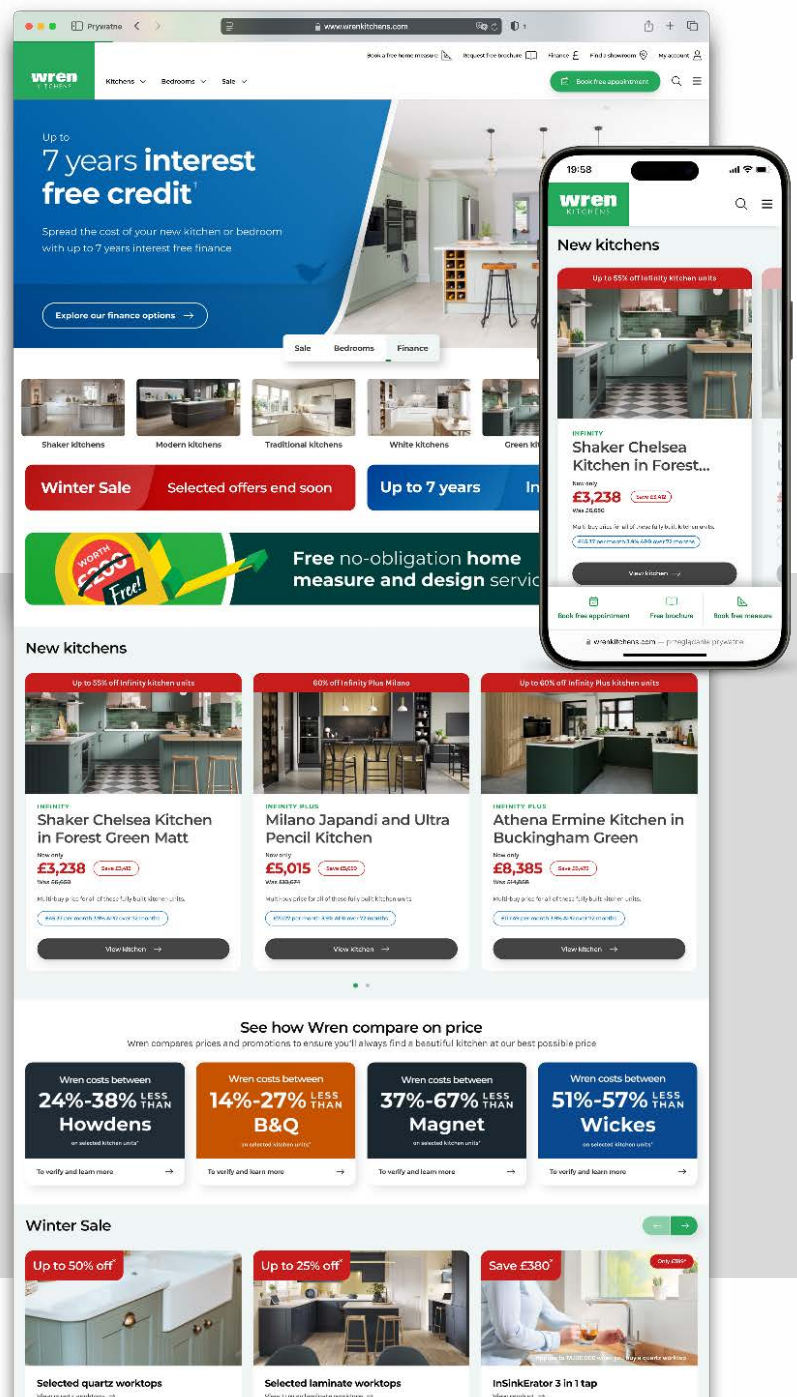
Prywatne
www.wrenkitchens.com

Book a free home measure   Request free brochure   Finance   Find a showroom   My account

wren KITCHENS   Kitchens   Bedrooms   Sale   Book free appointment

Up to
7 years interest free credit
Spread the cost of your new kitchen or bedroom with up to 7 years interest free finance
Explore our finance options →

Sale   Bedrooms   Finance

Shaker kitchens   Modern kitchens   Traditional kitchens   White kitchens   Green kit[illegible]

Winter Sale   Selected offers end soon
Up to 7 years   In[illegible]

WORTH £200 Free!
Free no-obligation home measure and design servi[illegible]

New kitchens

Up to 55% off Infinity kitchen units
INFINITY
Shaker Chelsea Kitchen in Forest Green Matt
Now only
£3,238 Save £3,452
Was £6,690
Multi-buy price for all of these fully built kitchen units.
View kitchen →

60% off Infinity Plus Milano
INFINITY PLUS
Milano Japandi and Ultra Pencil Kitchen
Now only
£5,015 Save £8,659
Was £13,674
Multi-buy price for all of these fully built kitchen units.
View kitchen →

Up to 60% off Infinity Plus kitchen units
INFINITY PLUS
Athena Ermine Kitchen in Buckingham Green
Now only
£8,385 Save £6,473
Was £14,858
Multi-buy price for all of these fully built kitchen units.
View kitchen →

See how Wren compare on price
Wren compares prices and promotions to ensure you'll always find a beautiful kitchen at our best possible price

Wren costs between 24%-38% LESS THAN Howdens on selected kitchen units
To verify and learn more →

Wren costs between 14%-27% LESS THAN B&Q on selected kitchen units
To verify and learn more →

Wren costs between 37%-67% LESS THAN Magnet on selected kitchen units
To verify and learn more →

Wren costs between 51%-57% LESS THAN Wickes on selected kitchen units
To verify and learn more →

Winter Sale

Up to 50% off
Selected quartz worktops

Up to 25% off
Selected laminate worktops

Save £380
Only £380
InSinkErator 3 in 1 tap

19:58
wren KITCHENS
New kitchens
Up to 55% off Infinity kitchen units
INFINITY
Shaker Chelsea Kitchen in Forest...
Now only
£3,238 Save £3,452
Was £6,690
Multi-buy price for all of these fully built kitchen units.
View kitchen →
Book free appointment   Free brochure   Book free measure
wrenkitchens.com — przeglądanie prywatne